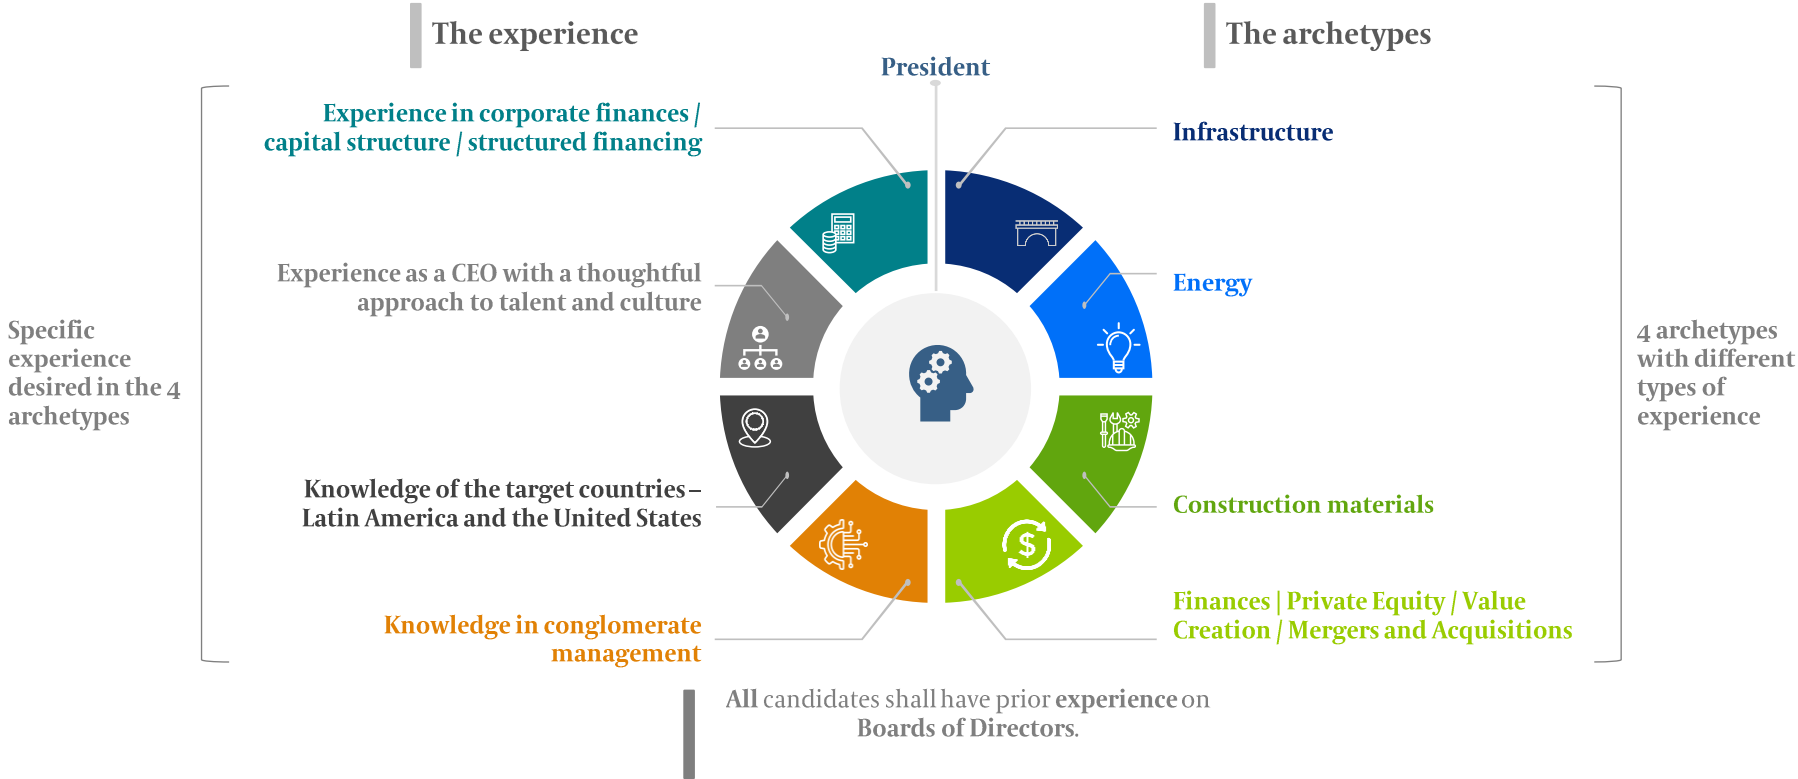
The experience

The archetypes

President

Experience in corporate finances / capital structure / structured financing

Infrastructure

Experience as a CEO with a thoughtful approach to talent and culture

Energy

Specific experience desired in the 4 archetypes

4 archetypes with different types of experience

Knowledge of the target countries – Latin America and the United States

Construction materials

Finances | Private Equity / Value Creation / Mergers and Acquisitions

Knowledge in conglomerate management

All candidates shall have prior experience on Boards of Directors.